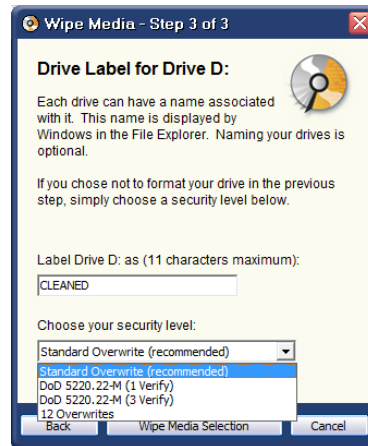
Wipe Media - Step 3 of 3

Drive Label for Drive D:

Each drive can have a name associated with it. This name is displayed by Windows in the File Explorer. Naming your drives is optional.

If you chose not to format your drive in the previous step, simply choose a security level below.

Label Drive D: as (11 characters maximum):

CLEANED

Choose your security level:

Standard Overwrite (recommended)

Standard Overwrite (recommended)
DoD 5220.22-M (1 Verify)
DoD 5220.22-M (3 Verify)
12 Overwrites

Back
Wipe Media Selection
Cancel